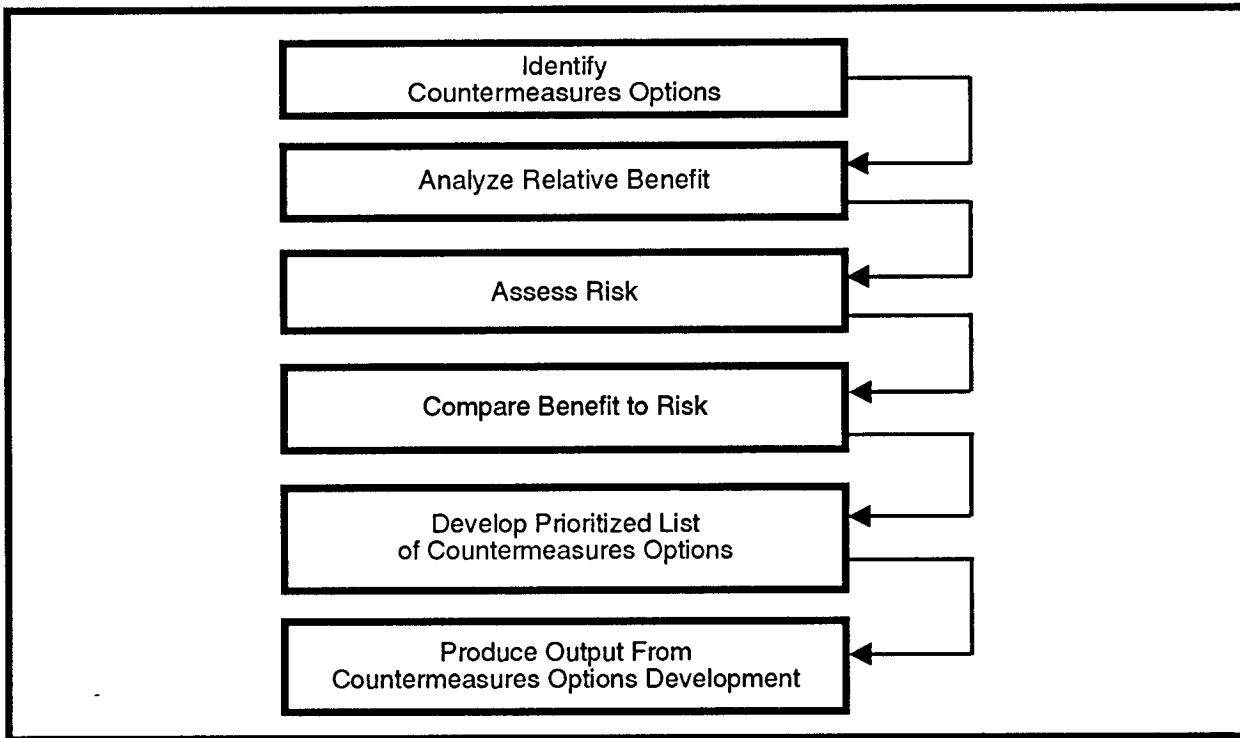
Identify
Countermeasures Options

Analyze Relative Benefit

Assess Risk

Compare Benefit to Risk

Develop Prioritized List
of Countermeasures Options

Produce Output From
Countermeasures Options Development